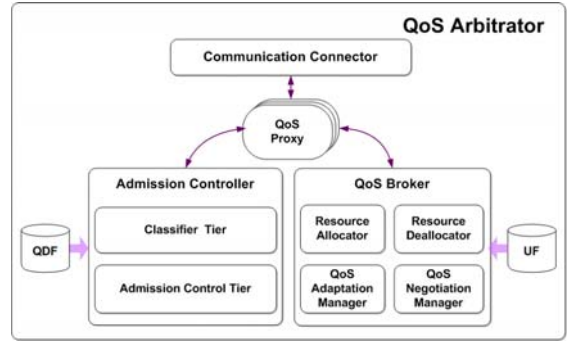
QoS Arbitrator

Communication Connector

QoS Proxy

Admission Controller

Classifier Tier

Admission Control Tier

QoS Broker

Resource Allocator

Resource Deallocator

QoS Adaptation Manager

QoS Negotiation Manager

QDF

UF